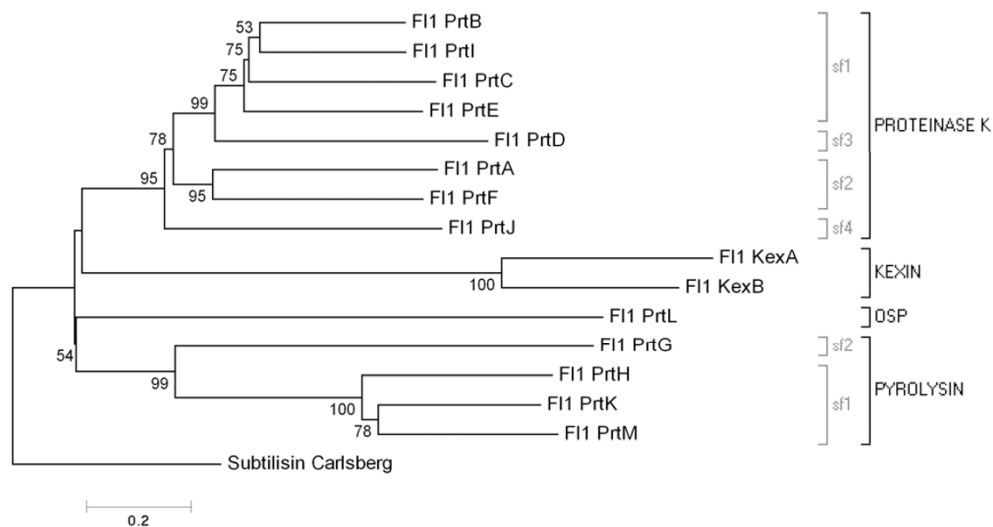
53
75
75
99
78
95
95
Fl1 PrtB
Fl1 PrtI
Fl1 PrtC
Fl1 PrtE
Fl1 PrtD
Fl1 PrtA
Fl1 PrtF
Fl1 PrtJ
sf1
sf3
sf2
sf4
PROTEINASE K
Fl1 KexA
100
Fl1 KexB
KEXIN
Fl1 PrtL
OSP
54
Fl1 PrtG
99
Fl1 PrtH
100
Fl1 PrtK
78
Fl1 PrtM
sf2
sf1
PYROLYSIN
Subtilisin Carlsberg
0.2